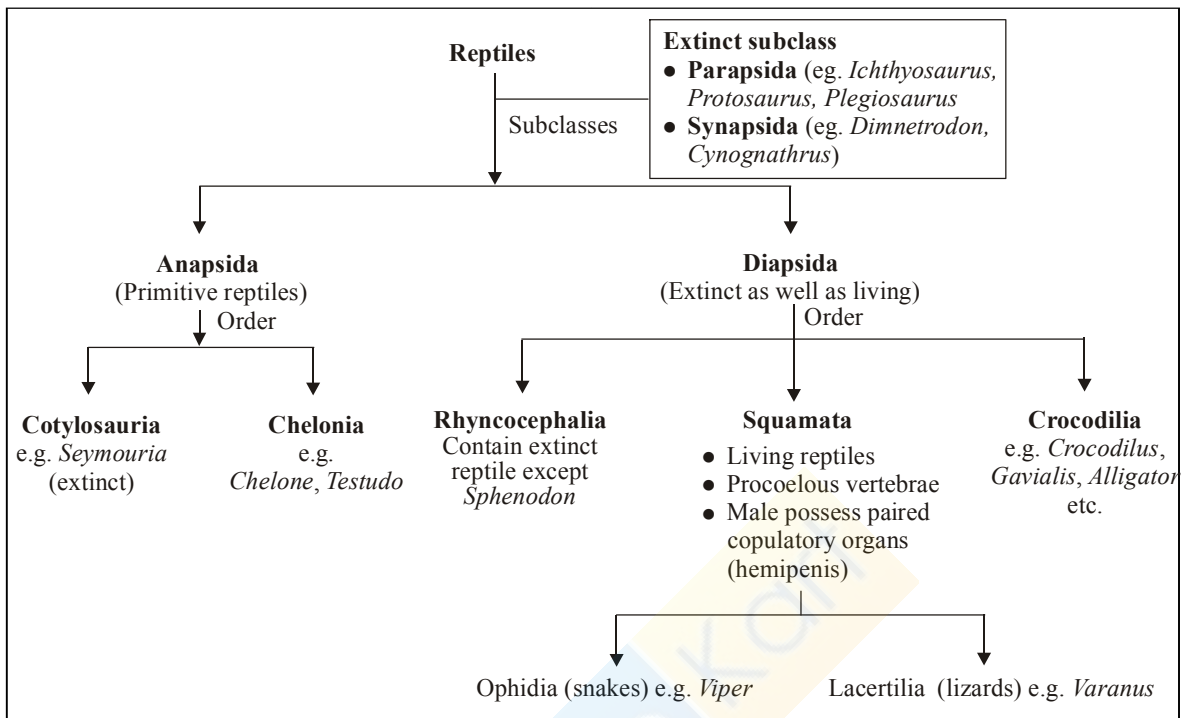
Reptiles

Subclasses

Extinct subclass
- Parapsida (eg. Ichthyosaurus, Protosaurus, Plegiosaurus
- Synapsida (eg. Dimnetrodon, Cynognathrus)

Anapsida
(Primitive reptiles)
Order

Diapsida
(Extinct as well as living)
Order

Cotylosauria
e.g. Seymouria
(extinct)

Chelonia
e.g.
Chelone, Testudo

Rhyncocephalia
Contain extinct reptile except Sphenodon

Squamata
- Living reptiles
- Procoelous vertebrae
- Male possess paired copulatory organs (hemipenis)

Crocodilia
e.g. Crocodilus, Gavialis, Alligator etc.

Ophidia (snakes) e.g. Viper

Lacertilia (lizards) e.g. Varanus